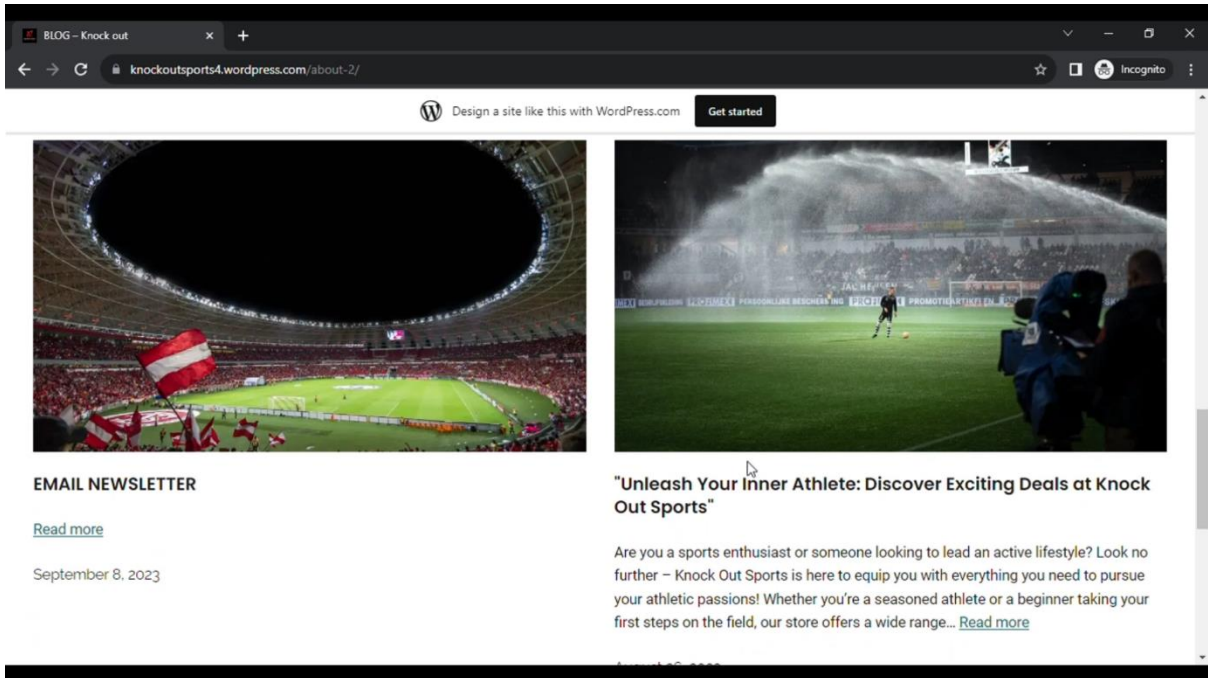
BLOG – Knock out

knockoutsports4.wordpress.com/about-2/

Incognito

Design a site like this with WordPress.com

Get started

EMAIL NEWSLETTER

Read more

September 8, 2023

"Unleash Your Inner Athlete: Discover Exciting Deals at Knock Out Sports"

Are you a sports enthusiast or someone looking to lead an active lifestyle? Look no further – Knock Out Sports is here to equip you with everything you need to pursue your athletic passions! Whether you're a seasoned athlete or a beginner taking your first steps on the field, our store offers a wide range… Read more

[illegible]